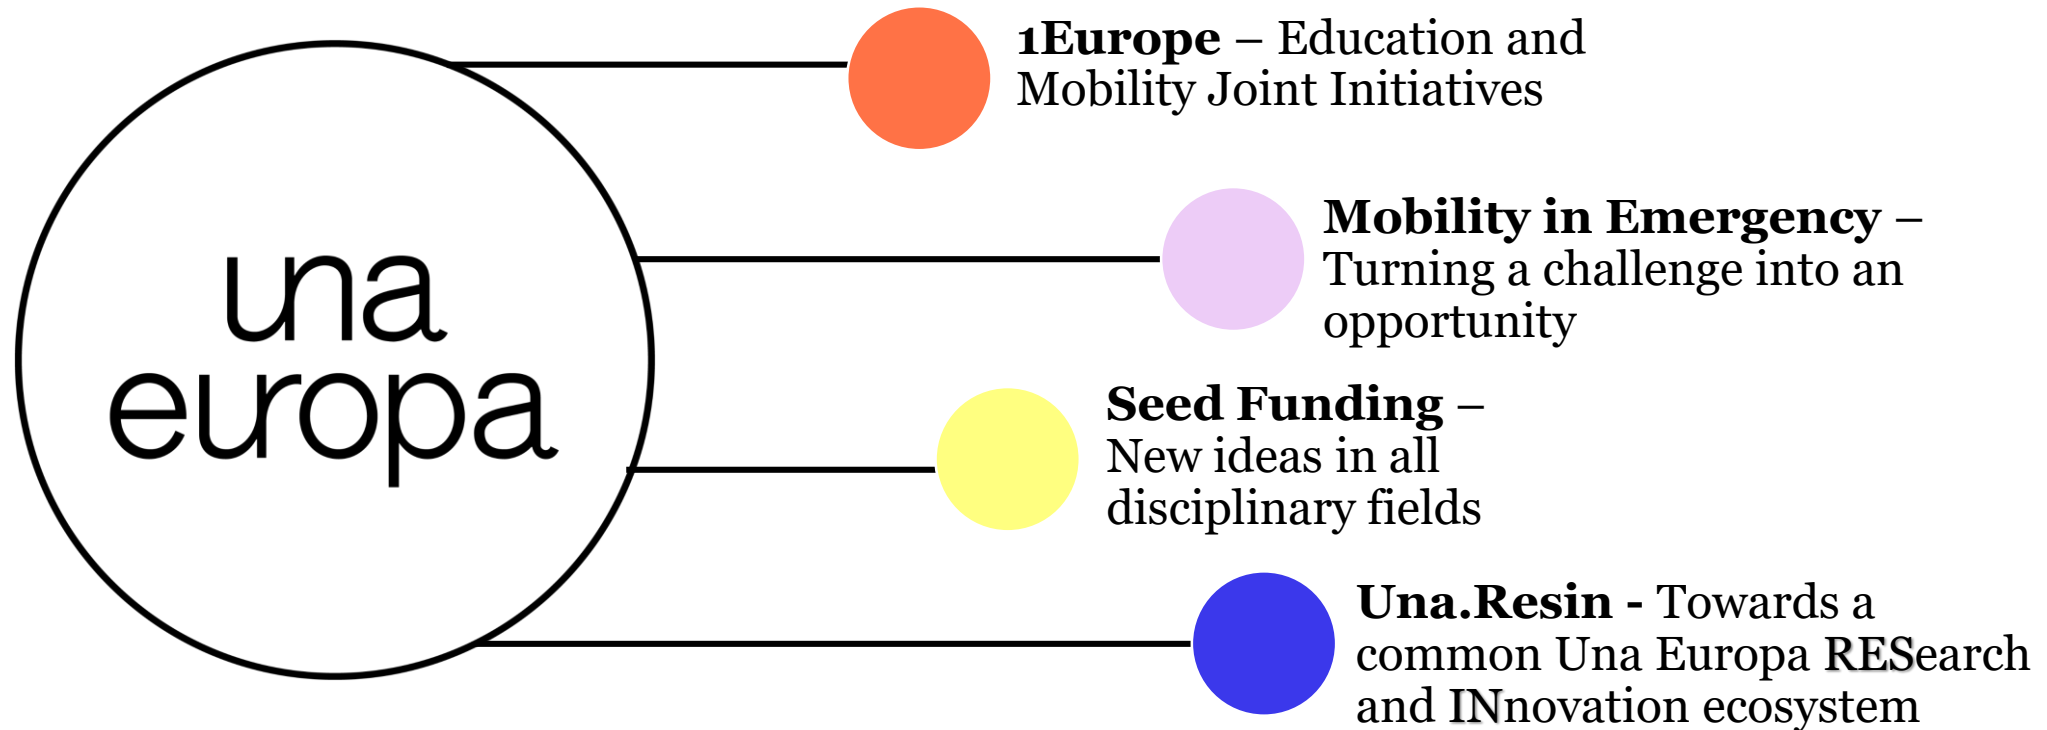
una europa

**1Europe** – Education and Mobility Joint Initiatives

**Mobility in Emergency** – Turning a challenge into an opportunity

**Seed Funding** – New ideas in all disciplinary fields

**Una.Resin -** Towards a common Una Europa RESearch and INnovation ecosystem